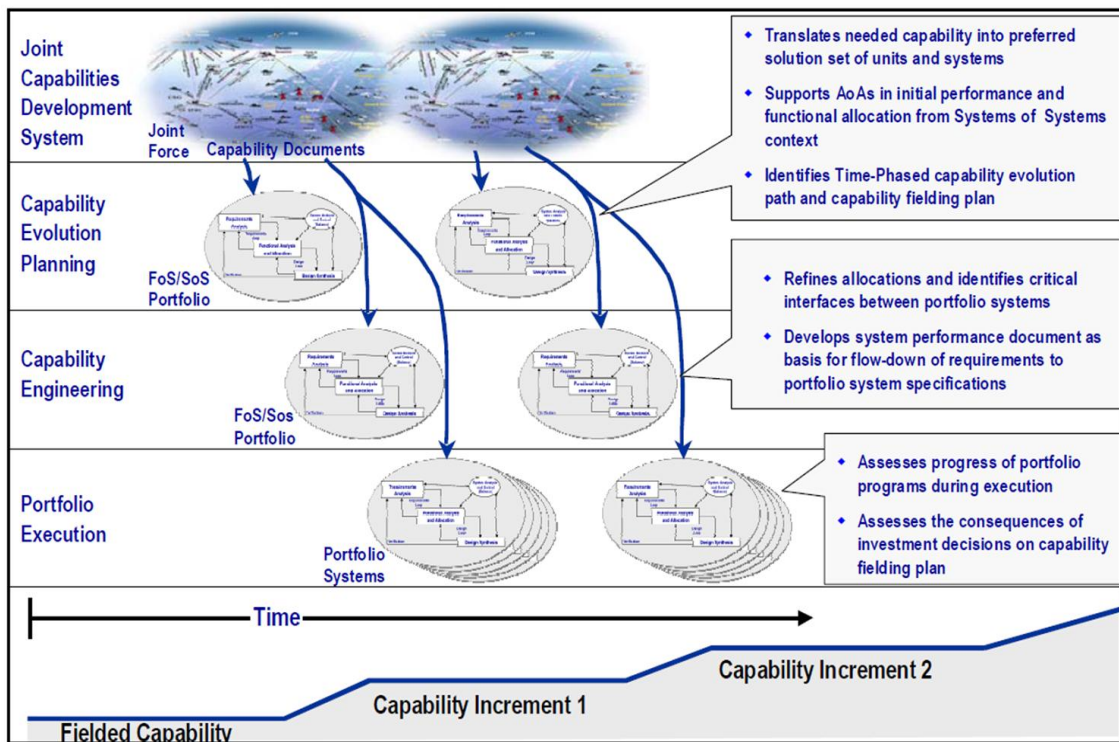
Joint Capabilities Development System

Joint Force

Capability Documents

- Translates needed capability into preferred solution set of units and systems
- Supports AoAs in initial performance and functional allocation from Systems of Systems context
- Identifies Time-Phased capability evolution path and capability fielding plan

Capability Evolution Planning

FoS/SoS Portfolio

- Refines allocations and identifies critical interfaces between portfolio systems
- Develops system performance document as basis for flow-down of requirements to portfolio system specifications

Capability Engineering

FoS/Sos Portfolio

Portfolio Execution

Portfolio Systems

- Assesses progress of portfolio programs during execution
- Assesses the consequences of investment decisions on capability fielding plan

Time

Capability Increment 2

Capability Increment 1

Fielded Capability